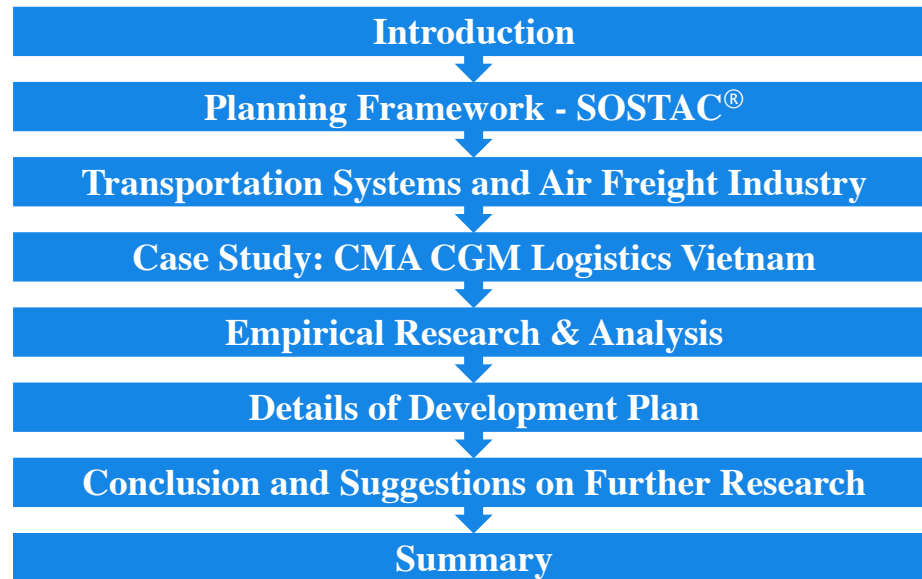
Introduction

Planning Framework - SOSTAC®

Transportation Systems and Air Freight Industry

Case Study: CMA CGM Logistics Vietnam

Empirical Research & Analysis

Details of Development Plan

Conclusion and Suggestions on Further Research

Summary